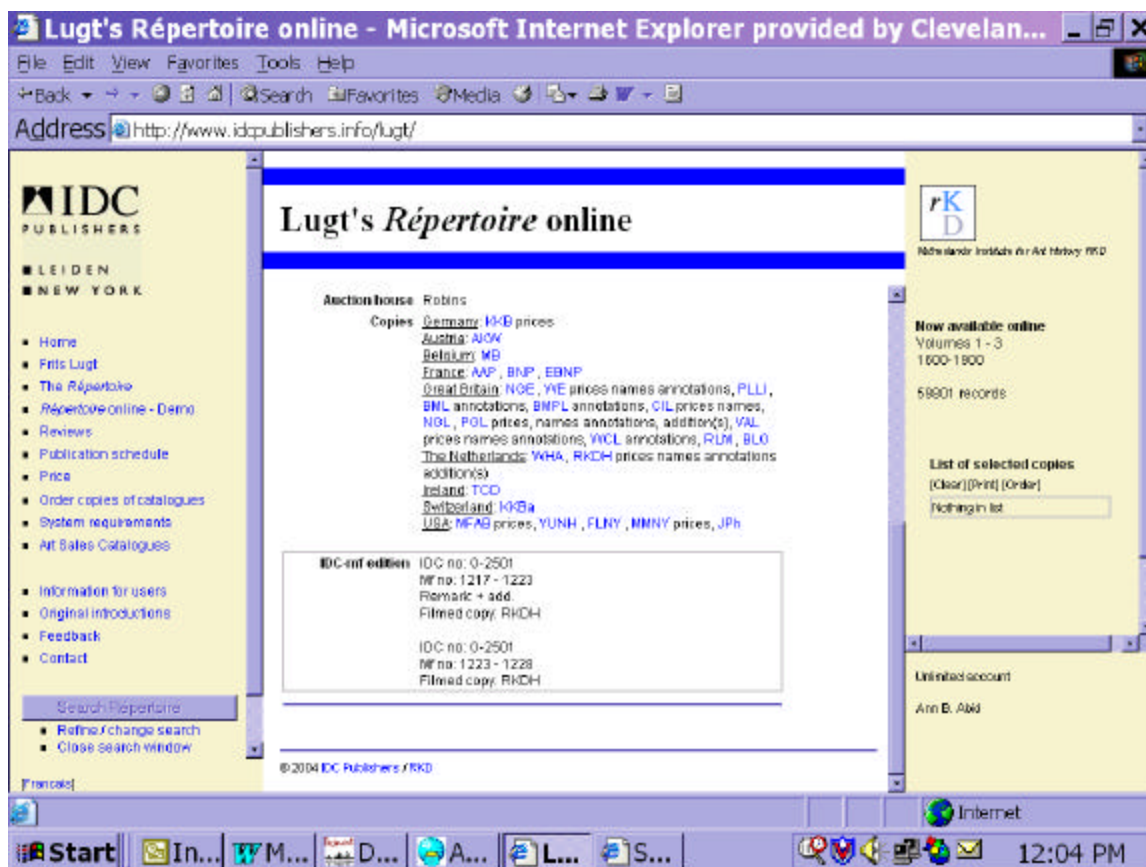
Lugt's Répertoire online - Microsoft Internet Explorer provided by Clevelan...

File Edit View Favorites Tools Help

Back Search Favorites Media

Address http://www.idcpublishers.info/lugt/

IDC PUBLISHERS

LEIDEN
NEW YORK

- Home
- Frits Lugt
- The Répertoire
- Répertoire online - Demo
- Reviews
- Publication schedule
- Price
- Order copies of catalogues
- System requirements
- Art Sales Catalogues

- Information for users
- Original introductions
- Feedback
- Contact

Search Répertoire
- Refine / change search
- Close search window

[Français]

Lugt's Répertoire online

Auction house Robins

Copies Germany: KKB prices
Austria: AKW
Belgium: MB
France: AAP, BNP, EBNP
Great Britain: NGE, WE prices names annotations, PLLI, BML annotations, BMPL annotations, CIL prices names, NGL, PGL prices, names annotations, addition(s), VAL prices names annotations, WCL annotations, RLM, BLO
The Netherlands: WHA, RKDH prices names annotations addition(s)
Ireland: TCD
Switzerland: KKBa
USA: MFAB prices, YUNH, FLNY, MMNY prices, JPh

IDC-mf edition IDC no: 0-2501
Mf no: 1217 - 1223
Remark: + add.
Filmed copy: RKDH

IDC no: 0-2501
Mf no: 1223 - 1228
Filmed copy: RKDH

© 2004 IDC Publishers / RKD

rKD

Netherlands Institute for Art History RKD

Now available online
Volumes 1 - 3
1600-1900

59801 records

List of selected copies
[Clear] [Print] [Order]
Nothing in list

Unlimited account

Ann B. Abid

Internet

Start In... M... D... A... L... S...

12:04 PM